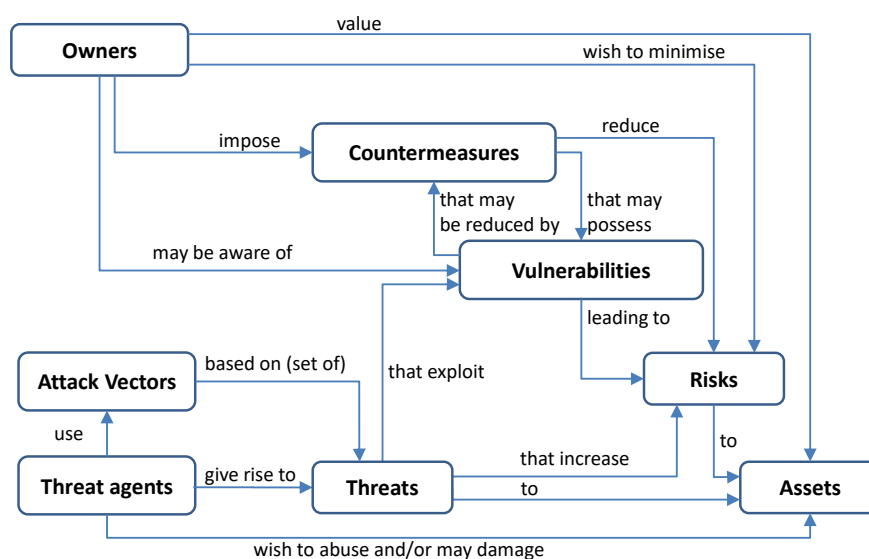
Owners

value

wish to minimise

impose

Countermeasures

reduce

that may be reduced by

that may possess

may be aware of

Vulnerabilities

leading to

Attack Vectors

based on (set of)

that exploit

Risks

use

to

Threat agents

give rise to

Threats

that increase

to

Assets

wish to abuse and/or may damage